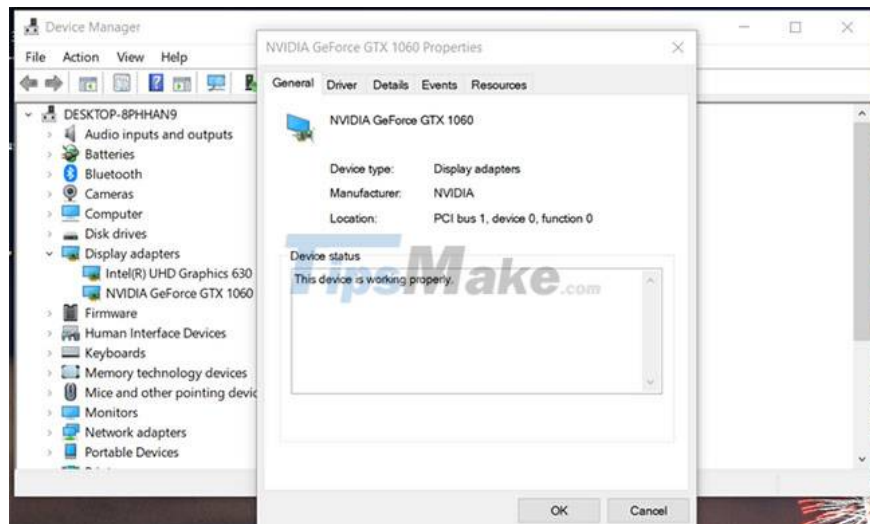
Device Manager

File Action View Help

DESKTOP-8PHHAN9
Audio inputs and outputs
Batteries
Bluetooth
Cameras
Computer
Disk drives
Display adapters
Intel(R) UHD Graphics 630
NVIDIA GeForce GTX 1060
Firmware
Human Interface Devices
Keyboards
Memory technology devices
Mice and other pointing devic
Monitors
Network adapters
Portable Devices

NVIDIA GeForce GTX 1060 Properties

General Driver Details Events Resources

NVIDIA GeForce GTX 1060

Device type: Display adapters
Manufacturer: NVIDIA
Location: PCI bus 1, device 0, function 0

Device status
This device is working properly.

TipsMake.com

OK Cancel